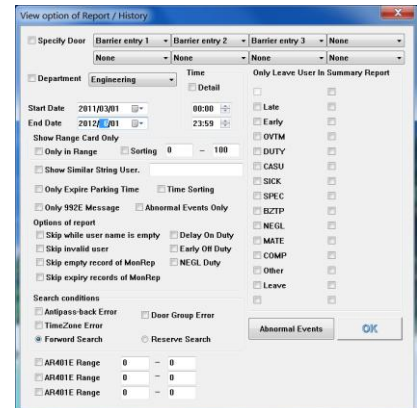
View option of Report / History

Specify Door
Barrier entry 1
Barrier entry 2
Barrier entry 3
None
None
None
None
None

Department
Engineering
Time
Detail

Start Date
2011/03/01
00:00
End Date
2012/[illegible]/01
23:59

Show Range Card Only
Only in Range
Sorting
0
–
100

Show Similar String User.

Only Expire Parking Time
Time Sorting

Only 992E Message
Abnormal Events Only

Options of report
Skip while user name is empty
Delay On Duty
Skip invalid user
Early Off Duty
Skip empty record of MonRep
NEGL Duty
Skip expiry records of MonRep

Search conditions
Antipass-back Error
Door Group Error
TimeZone Error
Forword Search
Reserve Search

AR401E Range
0
–
0
AR401E Range
0
–
0
AR401E Range
0
–
0

Only Leave User In Summary Report
Late
Early
OVTM
DUTY
CASU
SICK
SPEC
BZTP
NEGL
MATE
COMP
Other
Leave

Abnormal Events
OK